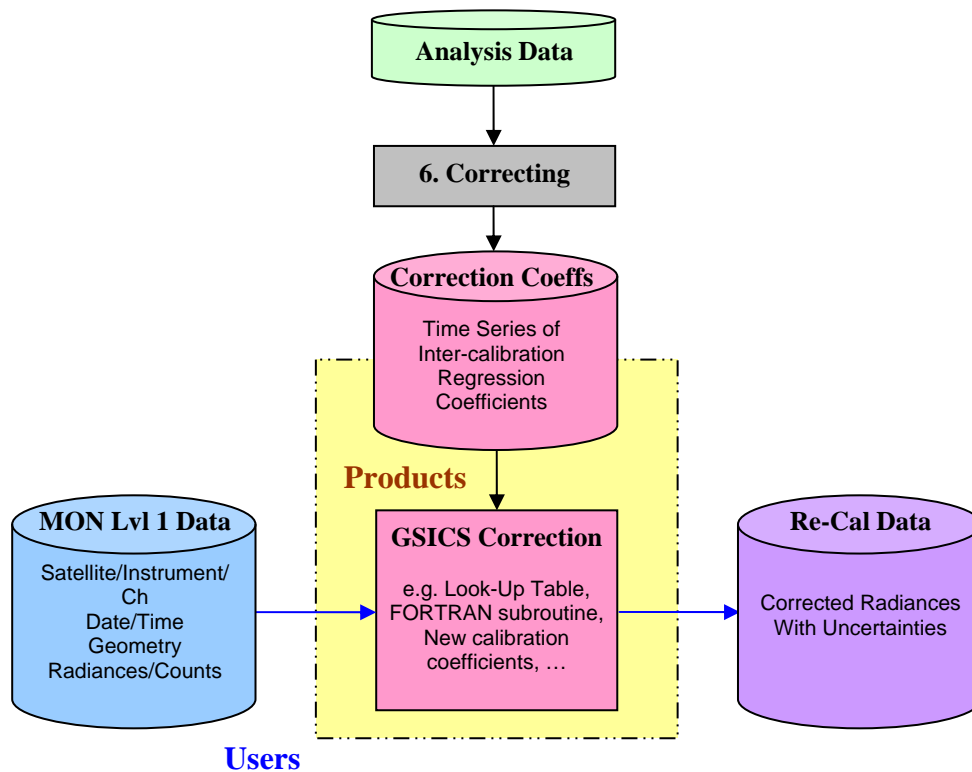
Analysis Data

6. Correcting

Correction Coeffs

Time Series of Inter-calibration Regression Coefficients

Products

MON Lvl 1 Data

Satellite/Instrument/ Ch
Date/Time
Geometry
Radiances/Counts

GSICS Correction

e.g. Look-Up Table, FORTRAN subroutine, New calibration coefficients, …

Re-Cal Data

Corrected Radiances With Uncertainties

Users